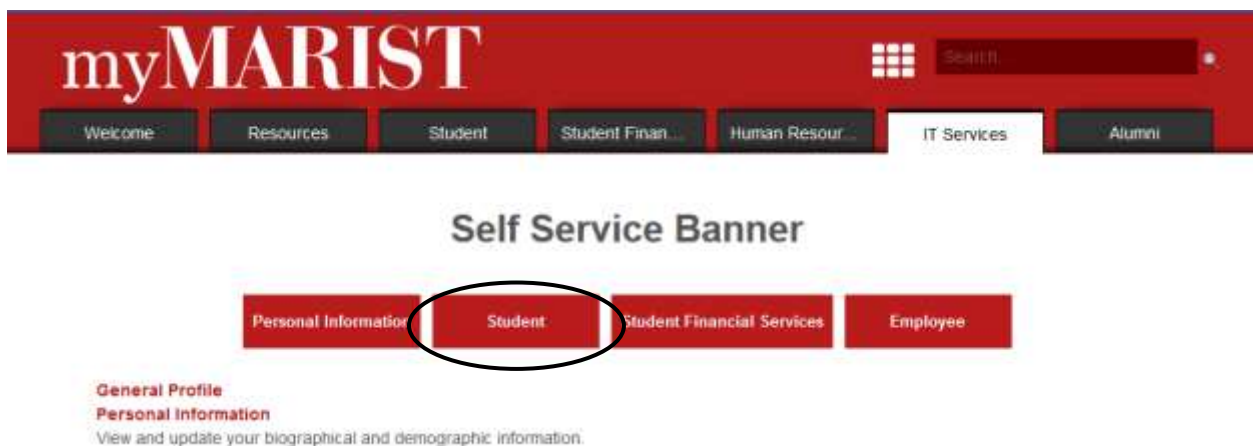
myMARIST

Search

Welcome Resources Student Student Finan... Human Resour... IT Services Alumni

Self Service Banner

Personal Information Student Student Financial Services Employee

General Profile
Personal Information
View and update your biographical and demographic information.